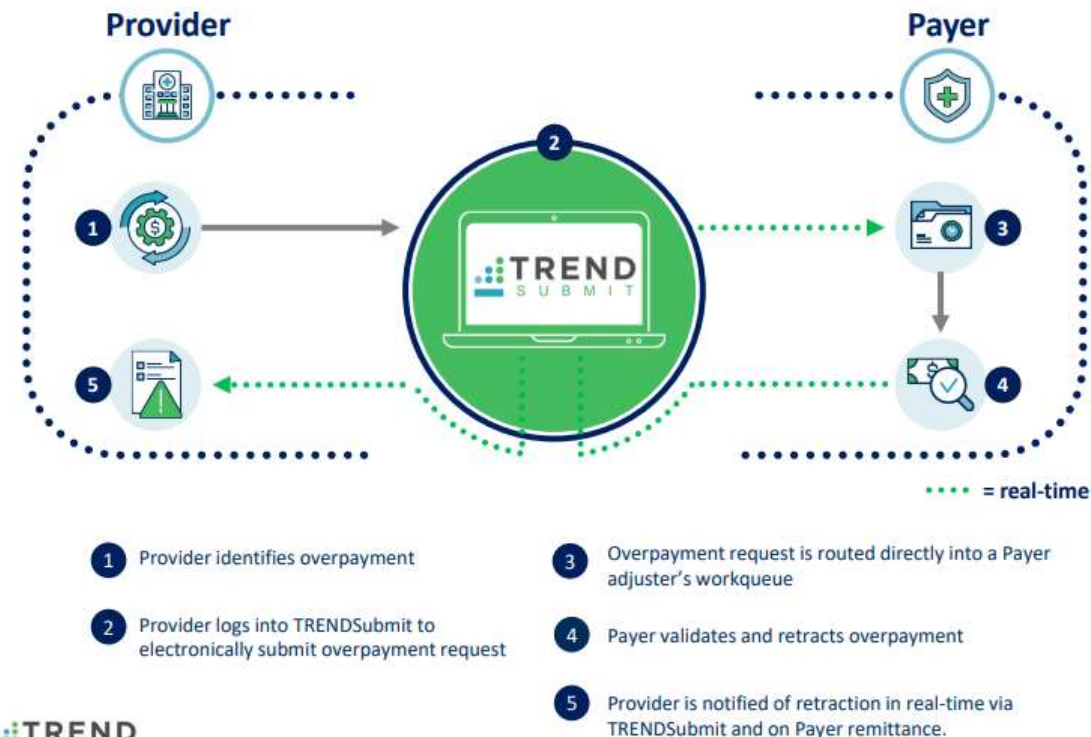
Provider

Payer

2

1

TREND
SUBMIT

3

4

5

= real-time

1 Provider identifies overpayment

2 Provider logs into TRENDSubmit to electronically submit overpayment request

3 Overpayment request is routed directly into a Payer adjuster's workqueue

4 Payer validates and retracts overpayment

5 Provider is notified of retraction in real-time via TRENDSubmit and on Payer remittance.

TREND